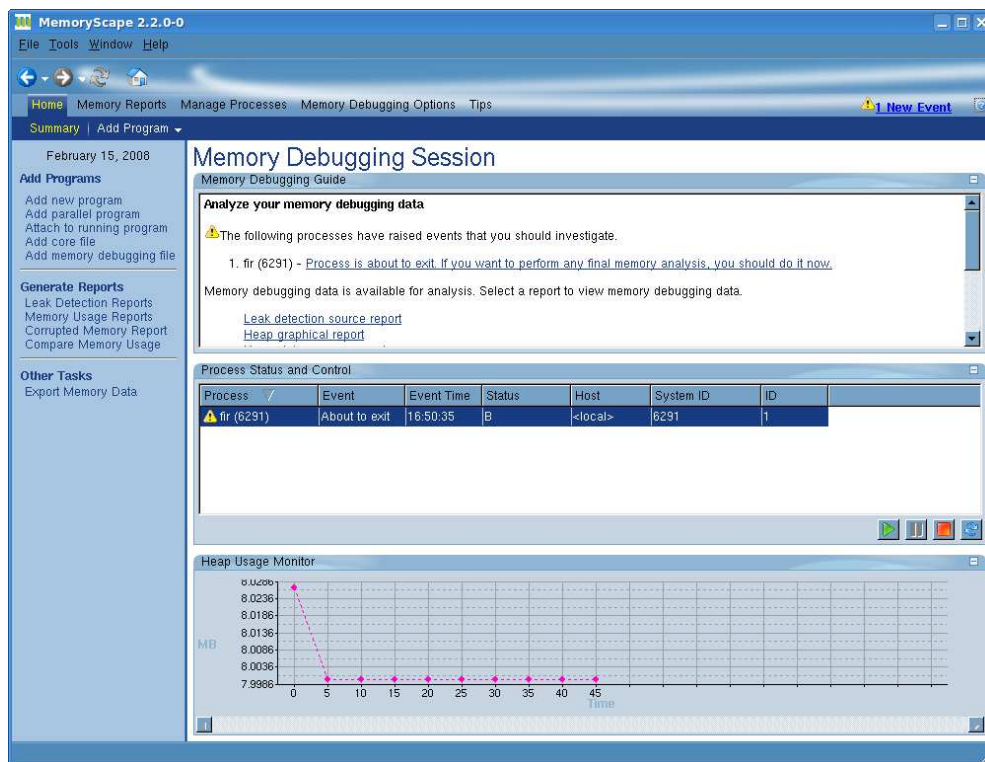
MemoryScape 2.2.0-0

File Tools Window Help

Home Memory Reports Manage Processes Memory Debugging Options Tips

1 New Event

Summary | Add Program

February 15, 2008

Add Programs

Add new program
Add parallel program
Attach to running program
Add core file
Add memory debugging file

Generate Reports

Leak Detection Reports
Memory Usage Reports
Corrupted Memory Report
Compare Memory Usage

Other Tasks

Export Memory Data

Memory Debugging Session

Memory Debugging Guide

Analyze your memory debugging data

The following processes have raised events that you should investigate.

1. fir (6291) - Process is about to exit. If you want to perform any final memory analysis, you should do it now.

Memory debugging data is available for analysis. Select a report to view memory debugging data.

Leak detection source report
Heap graphical report

Process Status and Control

| Process | Event | Event Time | Status | Host | System ID | ID |
|---|---|---|---|---|---|---|
| fir (6291) | About to exit | 16:50:35 | B | <local> | 6291 | 1 |

Heap Usage Monitor

8.0286
8.0236
8.0186
8.0136
MB
8.0086
8.0036
7.9986

0 5 10 15 20 25 30 35 40 45
Time